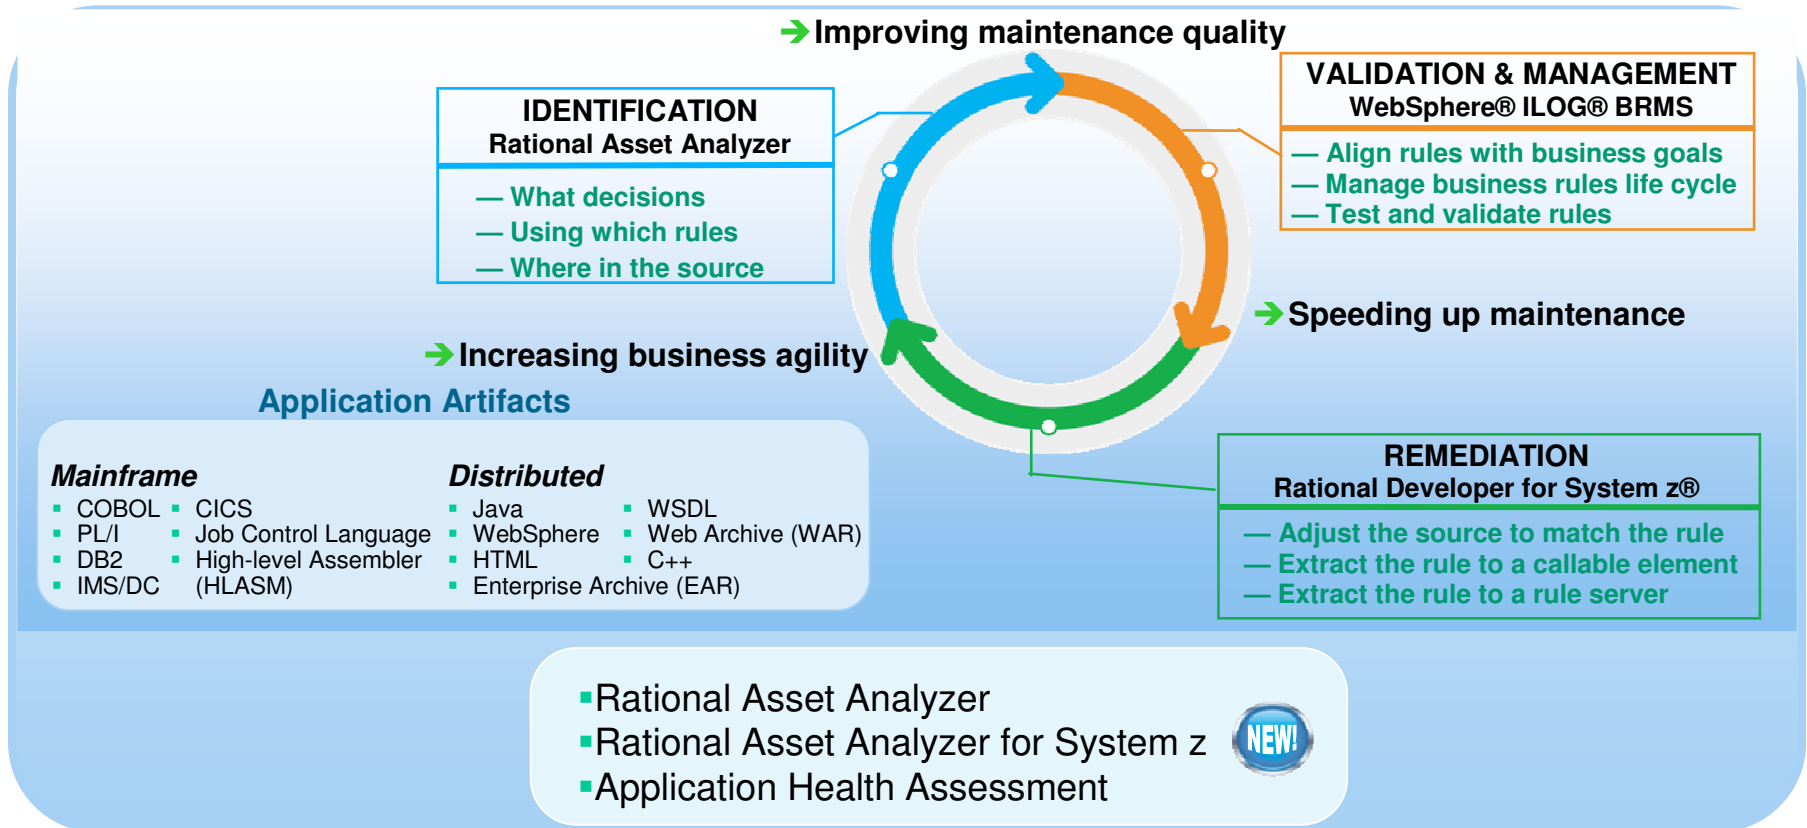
➔Improving maintenance quality

IDENTIFICATION
Rational Asset Analyzer

— What decisions
— Using which rules
— Where in the source

VALIDATION & MANAGEMENT
WebSphere® ILOG® BRMS

— Align rules with business goals
— Manage business rules life cycle
— Test and validate rules

➔Speeding up maintenance

➔Increasing business agility

Application Artifacts

Mainframe
▪ COBOL
▪ PL/I
▪ DB2
▪ IMS/DC
▪ CICS
▪ Job Control Language
▪ High-level Assembler (HLASM)

Distributed
▪ Java
▪ WebSphere
▪ HTML
▪ Enterprise Archive (EAR)
▪ WSDL
▪ Web Archive (WAR)
▪ C++

REMEDIATION
Rational Developer for System z®

— Adjust the source to match the rule
— Extract the rule to a callable element
— Extract the rule to a rule server

▪Rational Asset Analyzer
▪Rational Asset Analyzer for System z
▪Application Health Assessment

NEW!